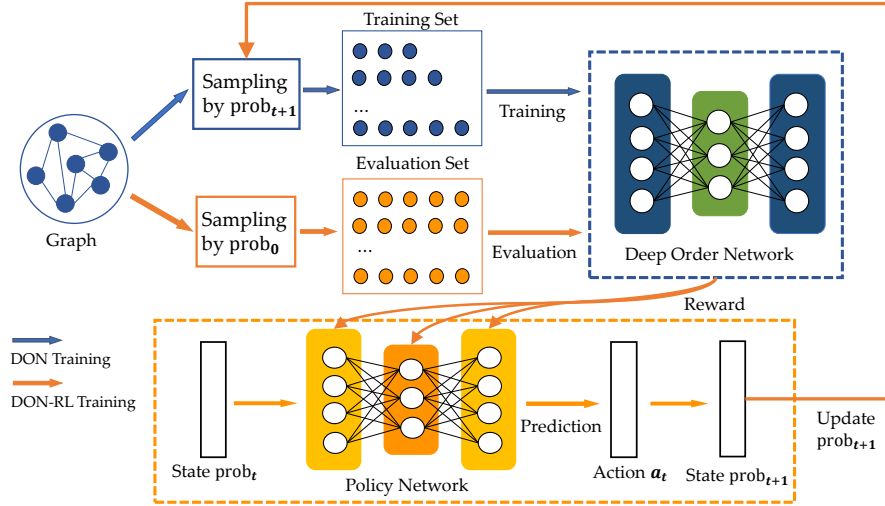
Training Set

Sampling by $\mathrm{prob}_{t+1}$

...

Training

Graph

Evaluation Set

Sampling by $\mathrm{prob}_0$

...

Evaluation

Deep Order Network

Reward

DON Training

DON-RL Training

State $\mathrm{prob}_t$

Policy Network

Prediction

Action $a_t$

State $\mathrm{prob}_{t+1}$

Update $\mathrm{prob}_{t+1}$